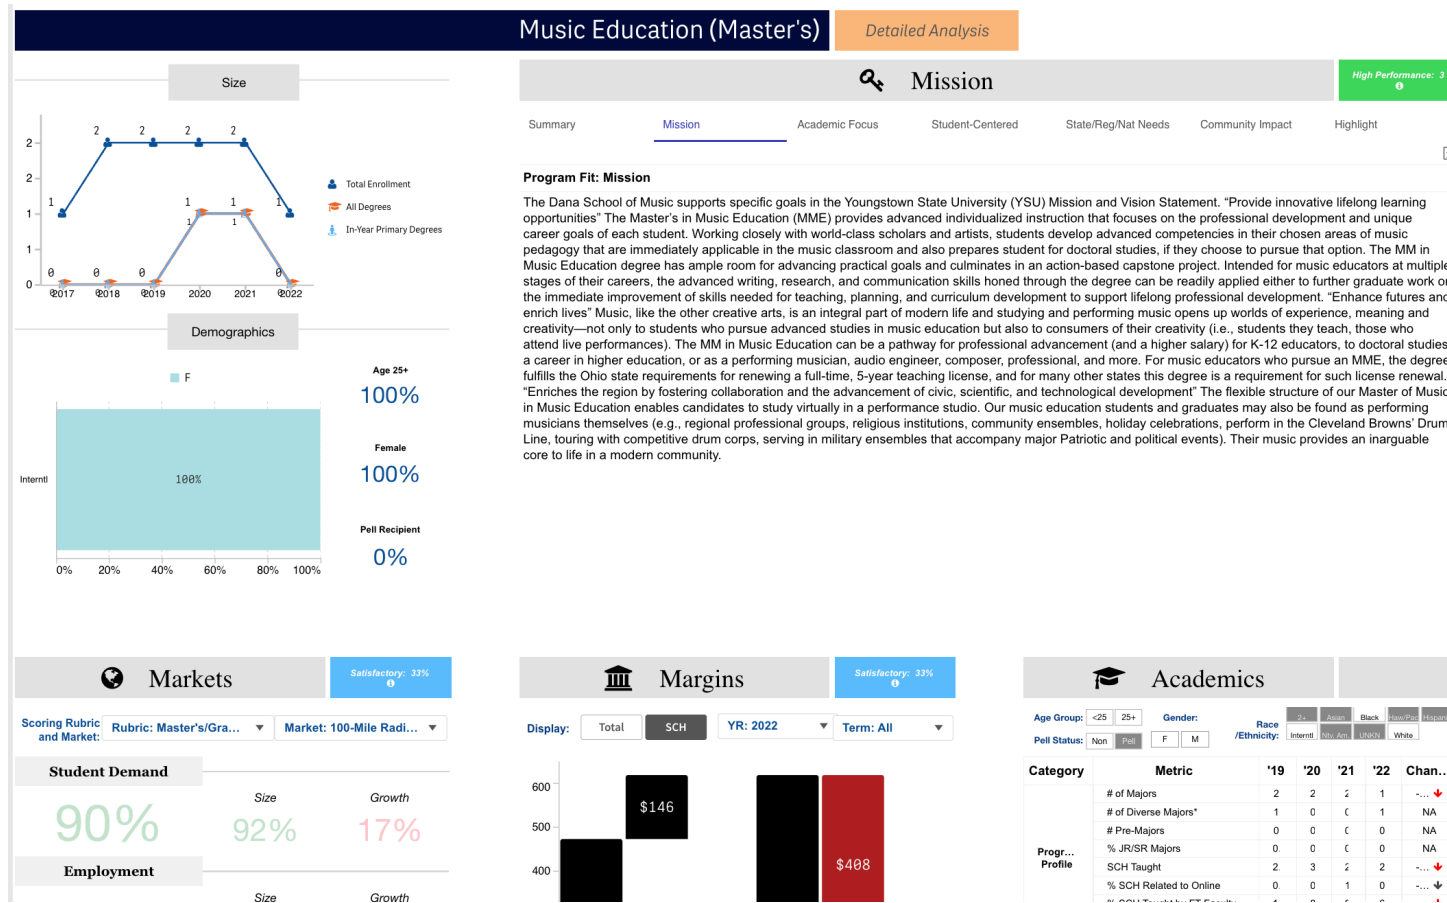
Music Education (Master's)

Detailed Analysis

Size

2
2
1
1
0

2 2 2 2
1 1 1
1 1
0 0 0 0
2017 2018 2019 2020 2021 2022

Total Enrollment
All Degrees
In-Year Primary Degrees

Demographics

F

Interntl

100%

0% 20% 40% 60% 80% 100%

Age 25+
100%

Female
100%

Pell Recipient
0%

Mission

High Performance: 3

Summary | Mission | Academic Focus | Student-Centered | State/Reg/Nat Needs | Community Impact | Highlight

Program Fit: Mission

The Dana School of Music supports specific goals in the Youngstown State University (YSU) Mission and Vision Statement. “Provide innovative lifelong learning opportunities” The Master's in Music Education (MME) provides advanced individualized instruction that focuses on the professional development and unique career goals of each student. Working closely with world-class scholars and artists, students develop advanced competencies in their chosen areas of music pedagogy that are immediately applicable in the music classroom and also prepares student for doctoral studies, if they choose to pursue that option. The MM in Music Education degree has ample room for advancing practical goals and culminates in an action-based capstone project. Intended for music educators at multiple stages of their careers, the advanced writing, research, and communication skills honed through the degree can be readily applied either to further graduate work or the immediate improvement of skills needed for teaching, planning, and curriculum development to support lifelong professional development. “Enhance futures and enrich lives” Music, like the other creative arts, is an integral part of modern life and studying and performing music opens up worlds of experience, meaning and creativity—not only to students who pursue advanced studies in music education but also to consumers of their creativity (i.e., students they teach, those who attend live performances). The MM in Music Education can be a pathway for professional advancement (and a higher salary) for K-12 educators, to doctoral studies, a career in higher education, or as a performing musician, audio engineer, composer, professional, and more. For music educators who pursue an MME, the degree fulfills the Ohio state requirements for renewing a full-time, 5-year teaching license, and for many other states this degree is a requirement for such license renewal. “Enriches the region by fostering collaboration and the advancement of civic, scientific, and technological development” The flexible structure of our Master of Music in Music Education enables candidates to study virtually in a performance studio. Our music education students and graduates may also be found as performing musicians themselves (e.g., regional professional groups, religious institutions, community ensembles, holiday celebrations, perform in the Cleveland Browns' Drum Line, touring with competitive drum corps, serving in military ensembles that accompany major Patriotic and political events). Their music provides an inarguable core to life in a modern community.

Markets

Satisfactory: 33%

Scoring Rubric and Market:
Rubric: Master's/Gra...
Market: 100-Mile Radi...

Student Demand

90%
Size
92%
Growth
17%

Employment
Size
Growth

Margins

Satisfactory: 33%

Display: Total SCH
YR: 2022
Term: All

600
500
400

$146
$408

Academics

Age Group: <25 25+
Gender: F M
Pell Status: Non Pell
Race /Ethnicity: 2+ Asian Black Haw/Pac Hispan Internt Ntv. Am UNKN White

| Category | Metric | '19 | '20 | '21 | '22 | Chan... |
|---|---|---|---|---|---|---|
| Progr... Profile | # of Majors | 2 | 2 | 2 | 1 | -... |
| | # of Diverse Majors* | 1 | 0 | ( | 1 | NA |
| | # Pre-Majors | 0 | 0 | ( | 0 | NA |
| | % JR/SR Majors | 0 | 0 | ( | 0 | NA |
| | SCH Taught | 2 | 3 | 2 | 2 | -... |
| | % SCH Related to Online | 0 | 0 | 1 | 0 | -... |